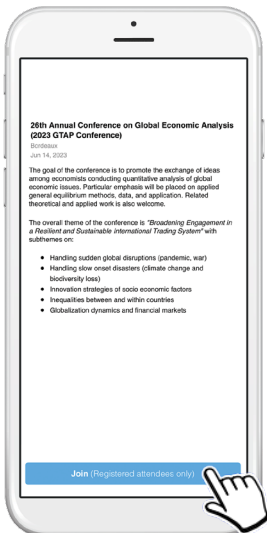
26th Annual Conference on Global Economic Analysis (2023 GTAP Conference)

Bordeaux

Jun 14, 2023

The goal of the conference is to promote the exchange of ideas among economists conducting quantitative analysis of global economic issues. Particular emphasis will be placed on applied general equilibrium methods, data, and application. Related theoretical and applied work is also welcome.

The overall theme of the conference is "Broadening Engagement in a Resilient and Sustainable international Trading System" with subthemes on:

- Handling sudden global disruptions (pandemic, war)
- Handling slow onset disasters (climate change and biodiversity loss)
- Innovation strategies of socio economic factors
- Inequalities between and within countries
- Globalization dynamics and financial markets

Join (Registered attendees only)